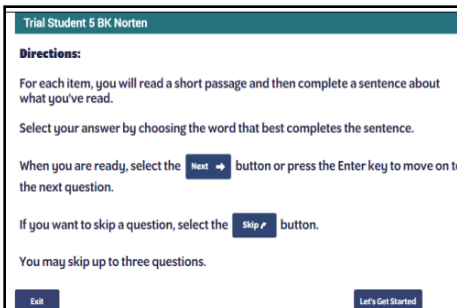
Trial Student 5 BK Norten

Directions:

For each item, you will read a short passage and then complete a sentence about what you've read.

Select your answer by choosing the word that best completes the sentence.

When you are ready, select the Next button or press the Enter key to move on t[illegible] the next question.

If you want to skip a question, select the Skip button.

You may skip up to three questions.

Exit

Let's Get Started